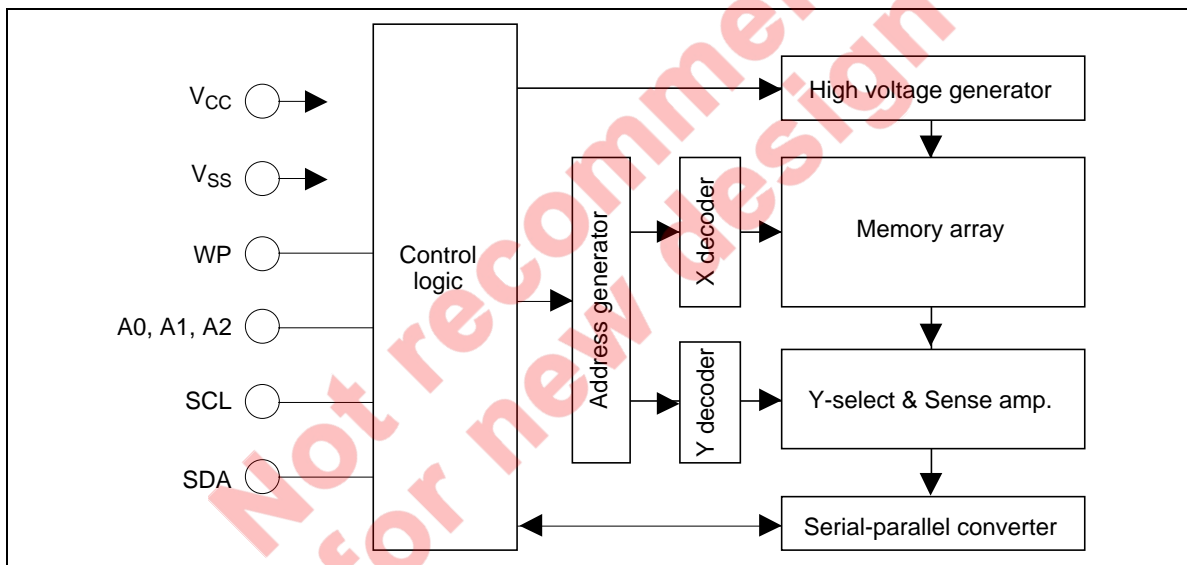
$V_{CC}$

$V_{SS}$

WP

A0, A1, A2

SCL

SDA

Control logic

Address generator

X decoder

Y decoder

High voltage generator

Memory array

Y-select & Sense amp.

Serial-parallel converter

Not recommended for new design